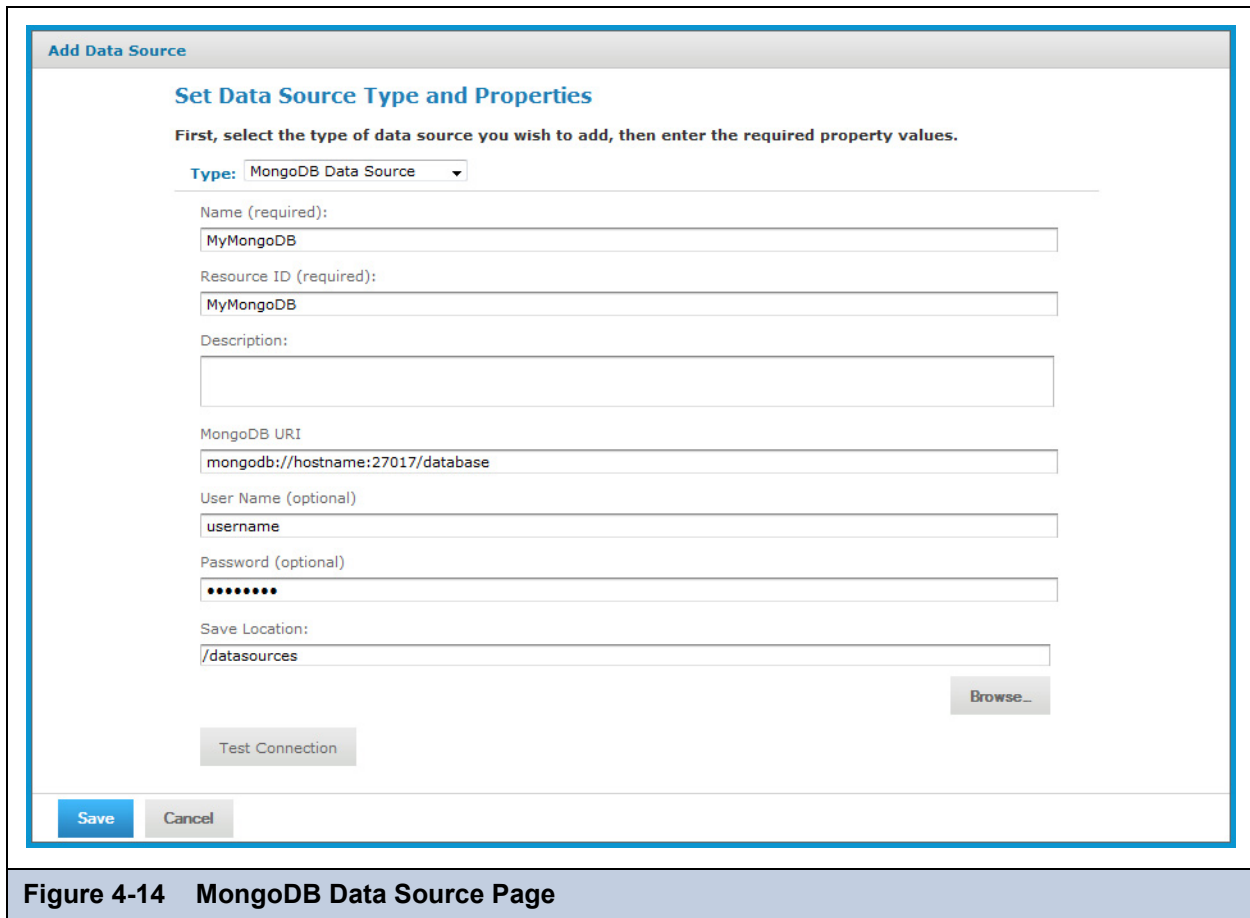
Add Data Source

Set Data Source Type and Properties

First, select the type of data source you wish to add, then enter the required property values.

Type: MongoDB Data Source

Name (required):
MyMongoDB

Resource ID (required):
MyMongoDB

Description:

MongoDB URI
mongodb://hostname:27017/database

User Name (optional)
username

Password (optional)
••••••••

Save Location:
/datasources

Browse...

Test Connection

Save Cancel

Figure 4-14 MongoDB Data Source Page